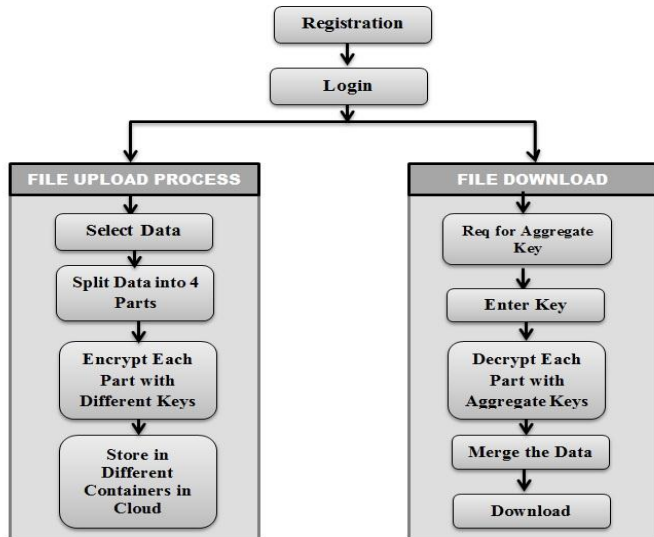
Registration

Login

FILE UPLOAD PROCESS

Select Data

Split Data into 4 Parts

Encrypt Each Part with Different Keys

Store in Different Containers in Cloud

FILE DOWNLOAD

Req for Aggregate Key

Enter Key

Decrypt Each Part with Aggregate Keys

Merge the Data

Download